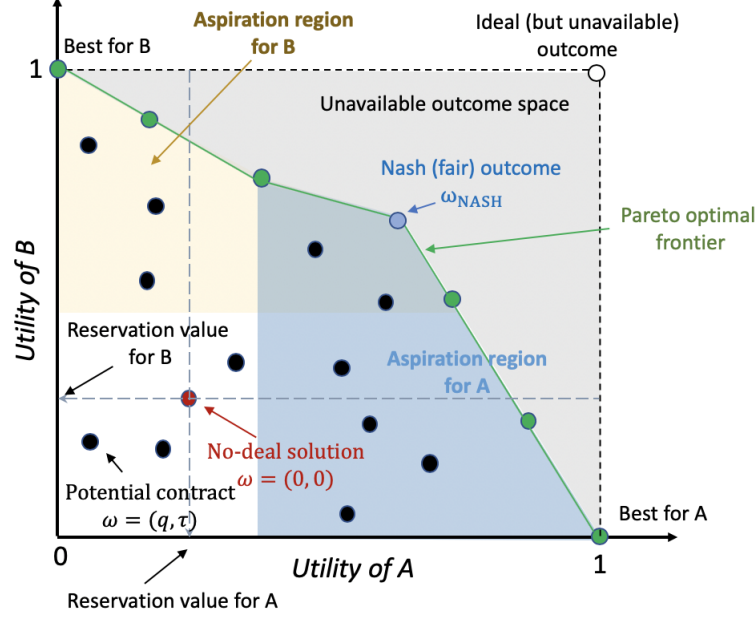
Aspiration region for B

Best for B

Ideal (but unavailable) outcome

1

Unavailable outcome space

Nash (fair) outcome
$\omega_{\text{NASH}}$

Pareto optimal frontier

Utility of B

Reservation value for B

Aspiration region for A

No-deal solution
$\omega = (0, 0)$

Potential contract
$\omega = (q, \tau)$

Best for A

0

Utility of A

1

Reservation value for A